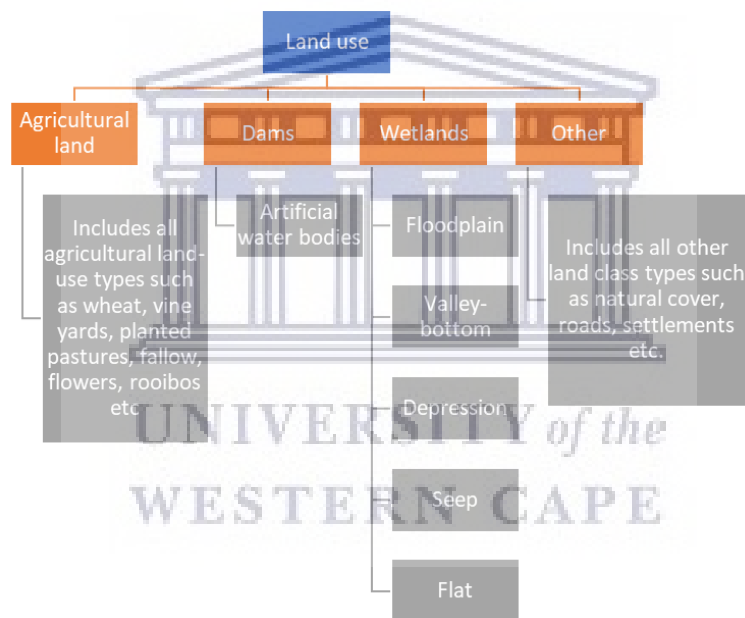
Land use

Agricultural land

Dams

Wetlands

Other

Includes all agricultural land-use types such as wheat, vine yards, planted pastures, fallow, flowers, rooibos etc

Artificial water bodies

Floodplain

Valley-bottom

Depression

Seep

Flat

Includes all other land class types such as natural cover, roads, settlements etc.

UNIVERSITY of the
WESTERN CAPE